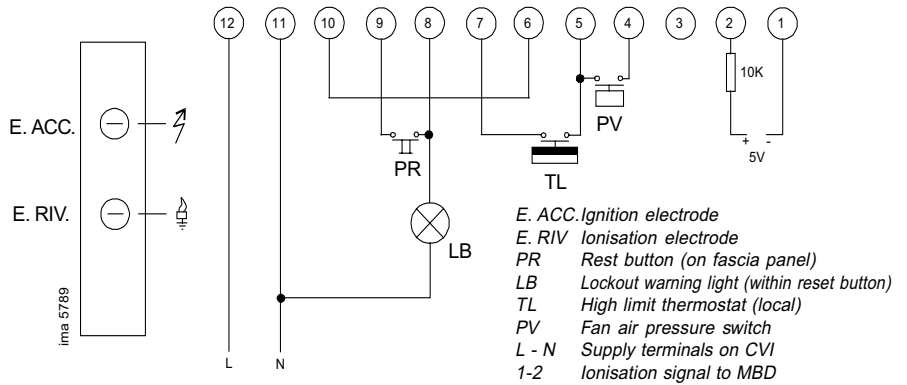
12 11 10 9 8 7 6 5 4 3 2 1

10K

PV

+ -
5V

E. ACC.

E. RIV.

PR

TL

LB

ima 5789

L N

| | |
|---|---|
| E. ACC. | Ignition electrode |
| E. RIV | Ionisation electrode |
| PR | Rest button (on fascia panel) |
| LB | Lockout warning light (within reset button) |
| TL | High limit thermostat (local) |
| PV | Fan air pressure switch |
| L - N | Supply terminals on CVI |
| 1-2 | Ionisation signal to MBD |